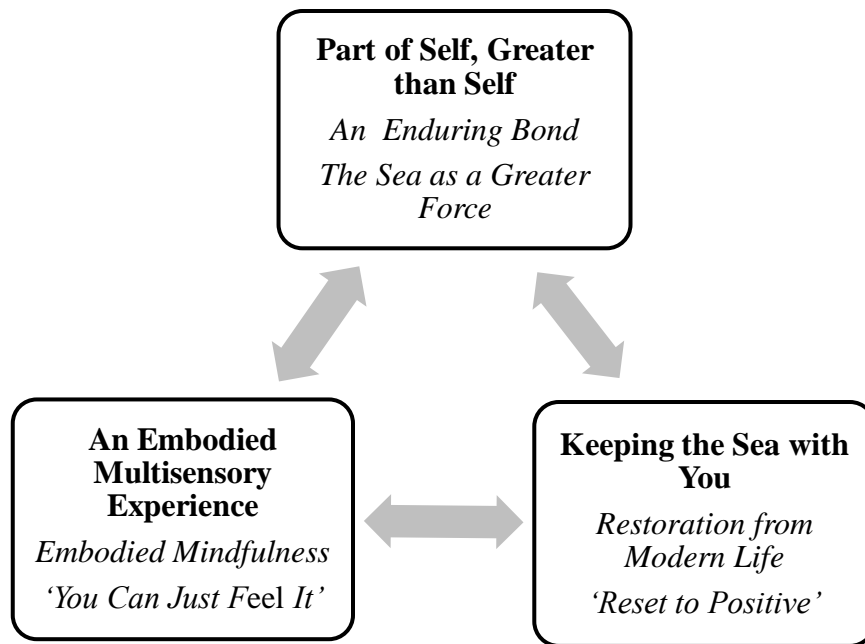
**Part of Self, Greater than Self**

*An Enduring Bond*

*The Sea as a Greater Force*

**An Embodied Multisensory Experience**

*Embodied Mindfulness*

*'You Can Just Feel It'*

**Keeping the Sea with You**

*Restoration from Modern Life*

*'Reset to Positive'*